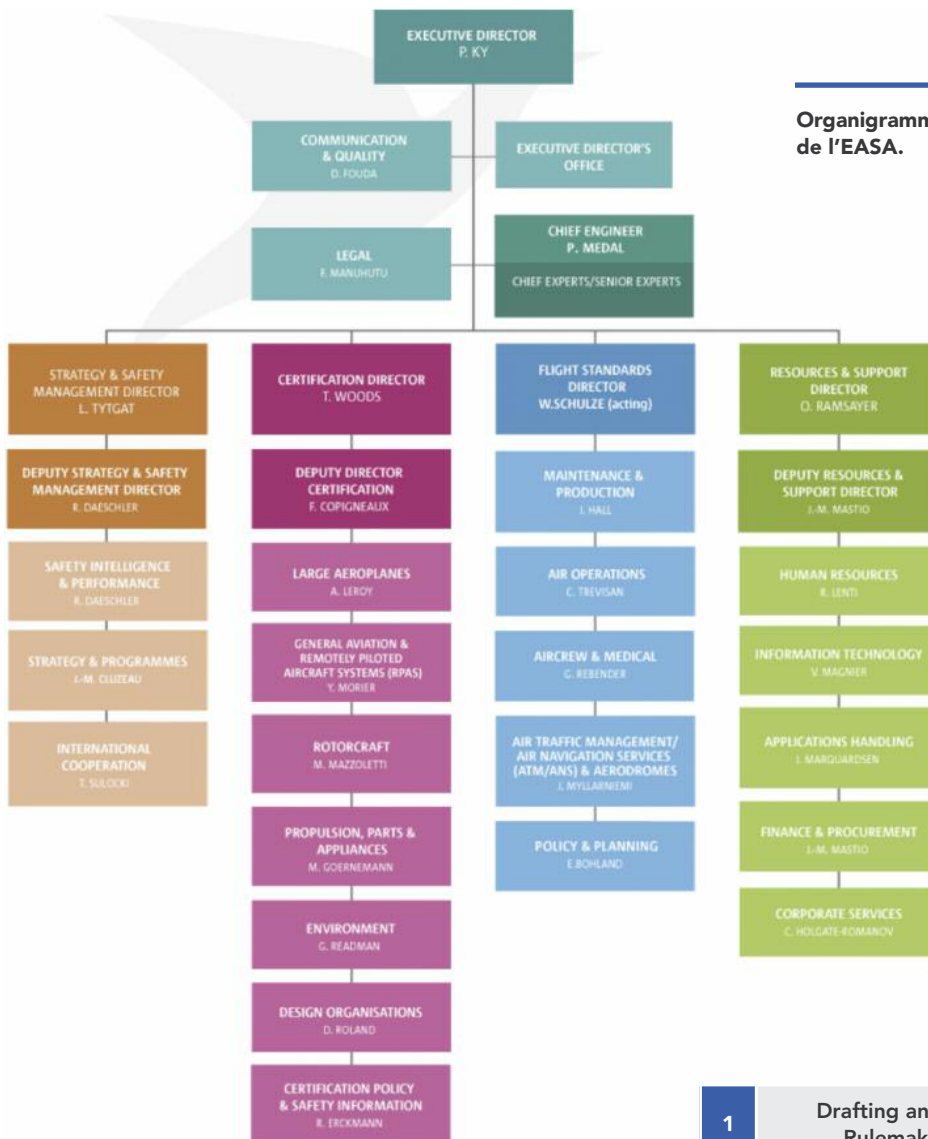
EXECUTIVE DIRECTOR
P. KY

Organigramm
de l'EASA.

COMMUNICATION & QUALITY
D. FOUDA

EXECUTIVE DIRECTOR'S OFFICE

CHIEF ENGINEER
P. MEDAL

CHIEF EXPERTS/SENIOR EXPERTS

LEGAL
F. MANUHUTU

STRATEGY & SAFETY MANAGEMENT DIRECTOR
L. TYTGAT

DEPUTY STRATEGY & SAFETY MANAGEMENT DIRECTOR
R. DAESCHLER

SAFETY INTELLIGENCE & PERFORMANCE
R. DAESCHLER

STRATEGY & PROGRAMMES
J.-M. CLUZEAU

INTERNATIONAL COOPERATION
T. SULOCKI

CERTIFICATION DIRECTOR
T. WOODS

DEPUTY DIRECTOR CERTIFICATION
F. COPIGNEAUX

LARGE AEROPLANES
A. LEROY

GENERAL AVIATION & REMOTELY PILOTED AIRCRAFT SYSTEMS (RPAS)
Y. MORIER

ROTORCRAFT
M. MAZZOLETTI

PROPULSION, PARTS & APPLIANCES
M. GOERNEMANN

ENVIRONMENT
G. READMAN

DESIGN ORGANISATIONS
D. ROLAND

CERTIFICATION POLICY & SAFETY INFORMATION
R. ERCKMANN

FLIGHT STANDARDS DIRECTOR
W.SCHULZE (acting)

MAINTENANCE & PRODUCTION
I. HALL

AIR OPERATIONS
C. TREVISAN

AIRCREW & MEDICAL
G. REBENDER

AIR TRAFFIC MANAGEMENT/ AIR NAVIGATION SERVICES (ATM/ANS) & AERODROMES
J. MYLLARNIEMI

POLICY & PLANNING
E.BOHLAND

RESOURCES & SUPPORT DIRECTOR
O. RAMSAYER

DEPUTY RESOURCES & SUPPORT DIRECTOR
J.-M. MASTIO

HUMAN RESOURCES
R. LENTI

INFORMATION TECHNOLOGY
V. MAGNIER

APPLICATIONS HANDLING
I. MARQUARDSEN

FINANCE & PROCUREMENT
J.-M. MASTIO

CORPORATE SERVICES
C. HOLGATE-ROMANOV

1

Drafting an
Rulemak